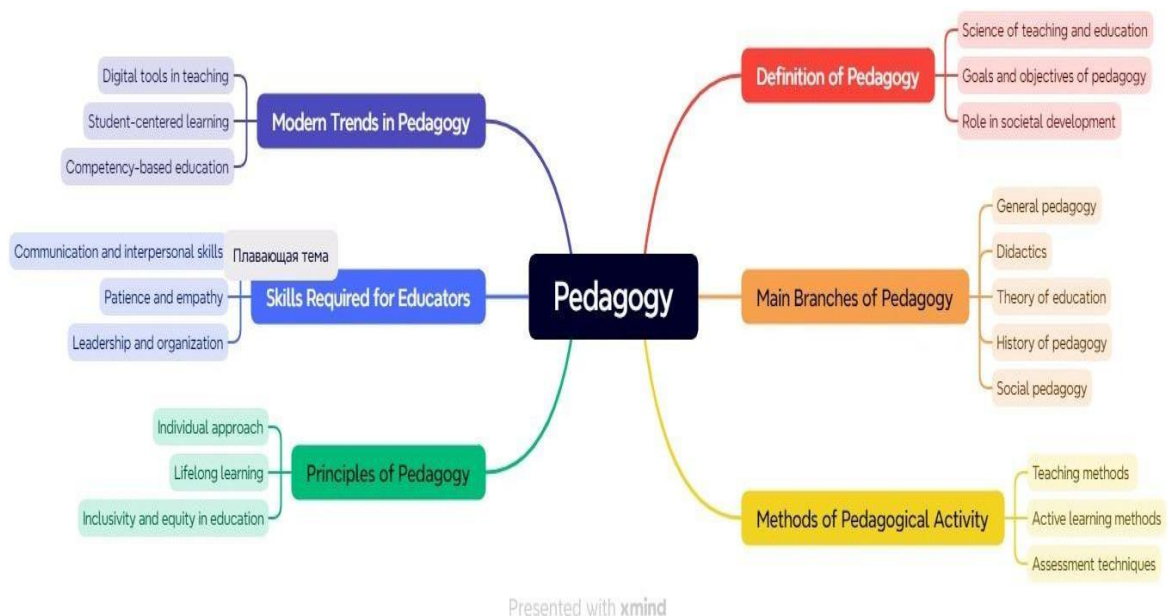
Pedagogy

Definition of Pedagogy
Science of teaching and education
Goals and objectives of pedagogy
Role in societal development

Main Branches of Pedagogy
General pedagogy
Didactics
Theory of education
History of pedagogy
Social pedagogy

Methods of Pedagogical Activity
Teaching methods
Active learning methods
Assessment techniques

Modern Trends in Pedagogy
Digital tools in teaching
Student-centered learning
Competency-based education

Skills Required for Educators
Communication and interpersonal skills
Плавающая тема
Patience and empathy
Leadership and organization

Principles of Pedagogy
Individual approach
Lifelong learning
Inclusivity and equity in education

Presented with xmind